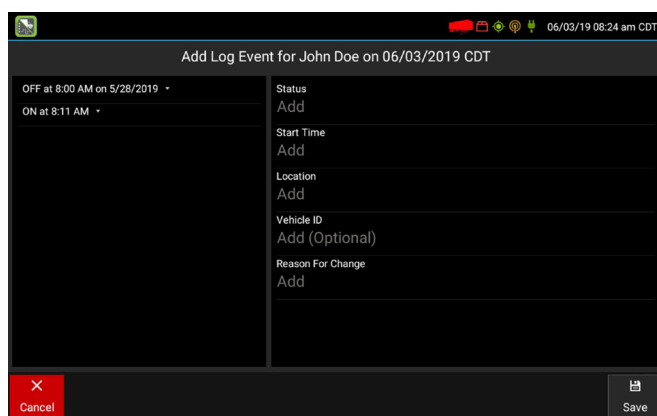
06/03/19 08:24 am CDT

Add Log Event for John Doe on 06/03/2019 CDT

OFF at 8:00 AM on 5/28/2019 ▾

ON at 8:11 AM ▾

Status
Add

Start Time
Add

Location
Add

Vehicle ID
Add (Optional)

Reason For Change
Add

Cancel

Save